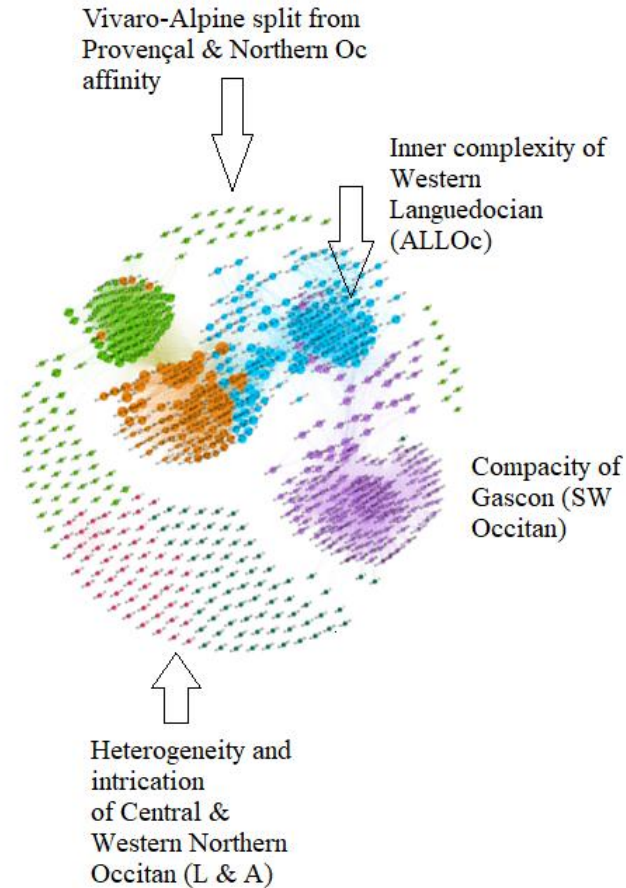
Vivaro-Alpine split from Provençal & Northern Oc affinity

Inner complexity of Western Languedocian (ALLOc)

Compacity of Gascon (SW Occitan)

Heterogeneity and intrication of Central & Western Northern Occitan (L & A)